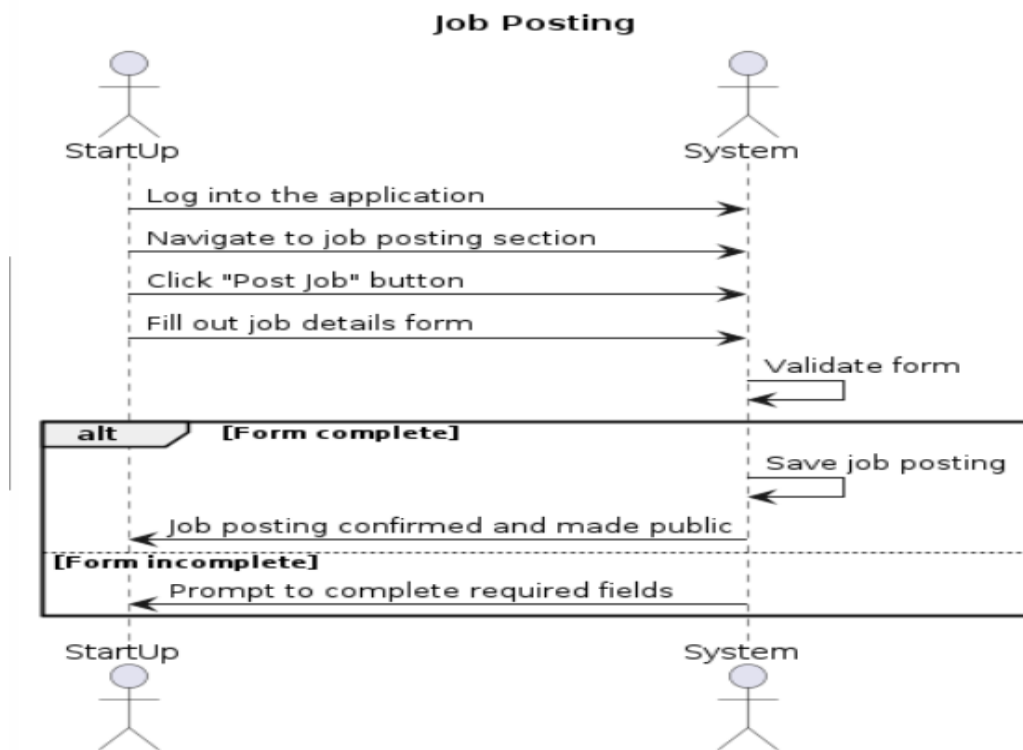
Job Posting

StartUp

System

Log into the application

Navigate to job posting section

Click "Post Job" button

Fill out job details form

Validate form

alt

[Form complete]

Save job posting

Job posting confirmed and made public

[Form incomplete]

Prompt to complete required fields

StartUp

System